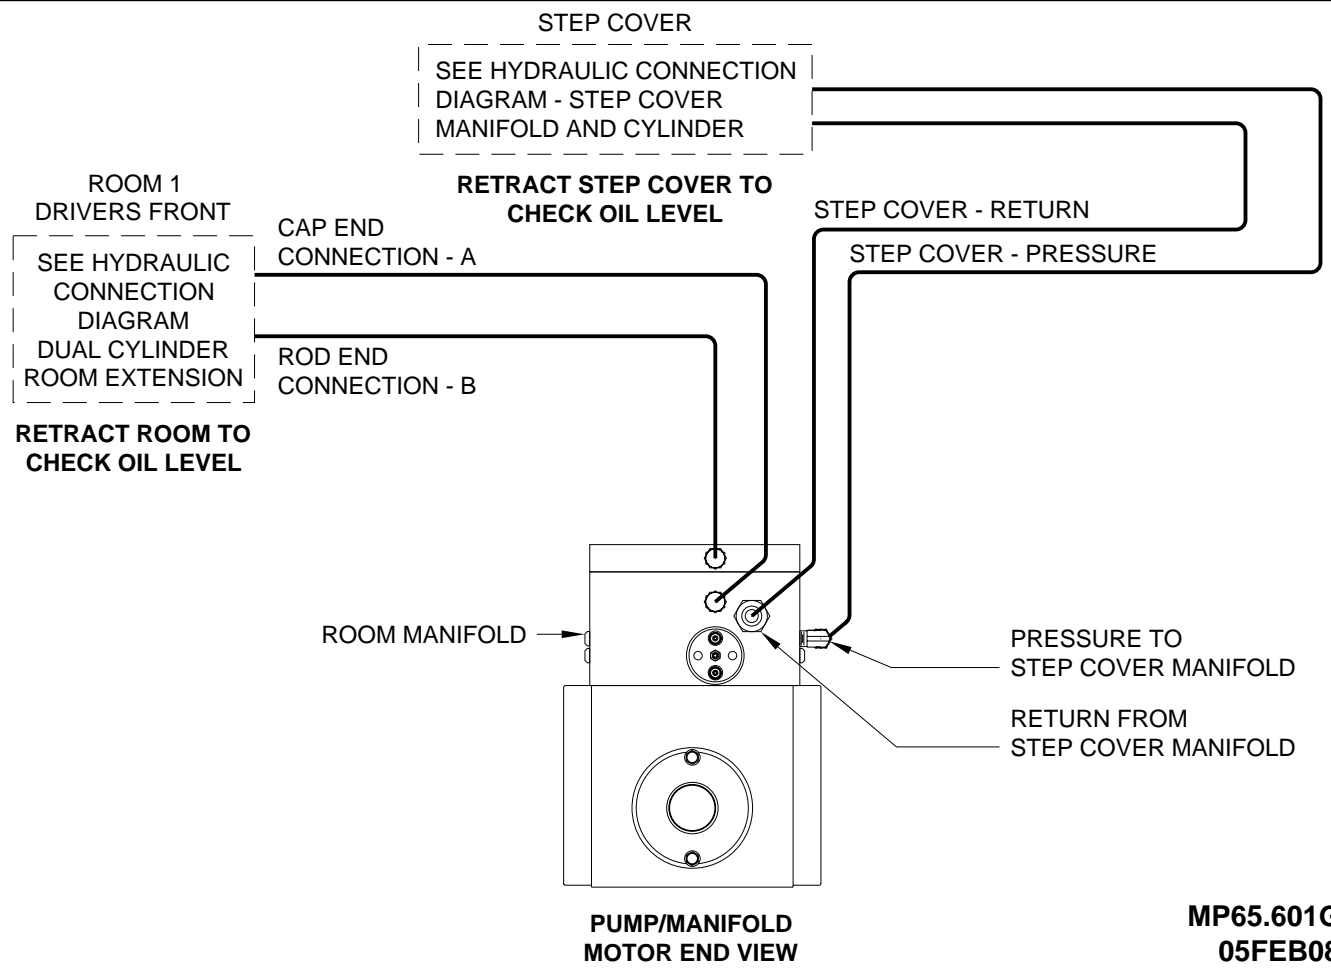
STEP COVER

SEE HYDRAULIC CONNECTION DIAGRAM - STEP COVER MANIFOLD AND CYLINDER

RETRACT STEP COVER TO CHECK OIL LEVEL

ROOM 1 DRIVERS FRONT

SEE HYDRAULIC CONNECTION DIAGRAM DUAL CYLINDER ROOM EXTENSION

RETRACT ROOM TO CHECK OIL LEVEL

CAP END CONNECTION - A

ROD END CONNECTION - B

STEP COVER - RETURN

STEP COVER - PRESSURE

ROOM MANIFOLD

PRESSURE TO STEP COVER MANIFOLD

RETURN FROM STEP COVER MANIFOLD

PUMP/MANIFOLD MOTOR END VIEW

MP65.601G
05FEB08